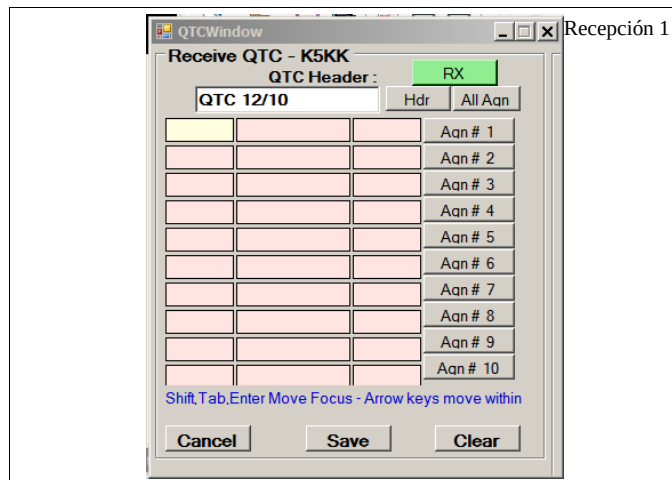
QTCWindow

Recepción 1

Receive QTC - K5KK

QTC Header :

RX

QTC 12/10

Hdr

All Agn

Agn # 1
Agn # 2
Agn # 3
Agn # 4
Agn # 5
Agn # 6
Agn # 7
Agn # 8
Agn # 9
Agn # 10

Shift,Tab,Enter Move Focus - Arrow keys move within

Cancel

Save

Clear